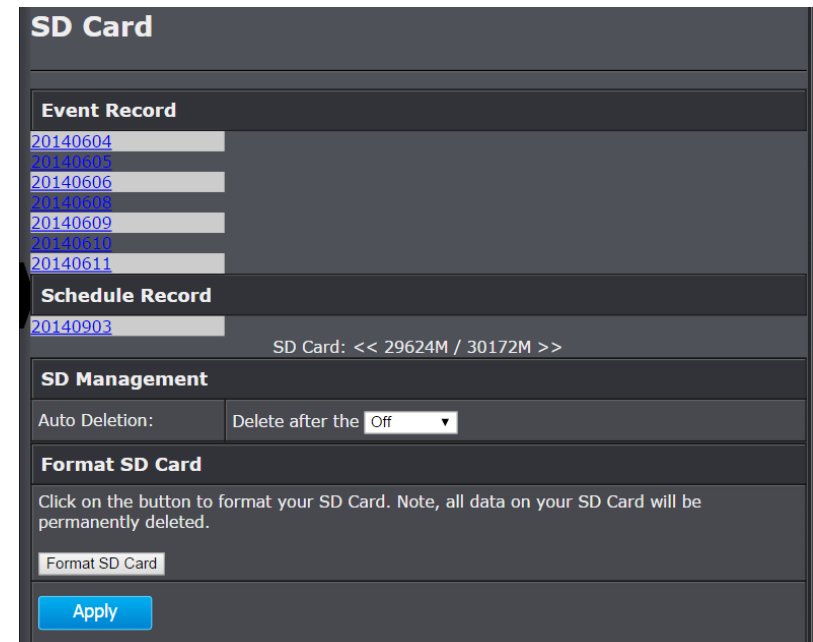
SD Card

Event Record

20140604
20140605
20140606
20140608
20140609
20140610
20140611

Schedule Record

20140903

SD Card: << 29624M / 30172M >>

SD Management

| Auto Deletion: | Delete after the Off ▾ |
|---|---|

Format SD Card

Click on the button to format your SD Card. Note, all data on your SD Card will be permanently deleted.

Format SD Card

Apply